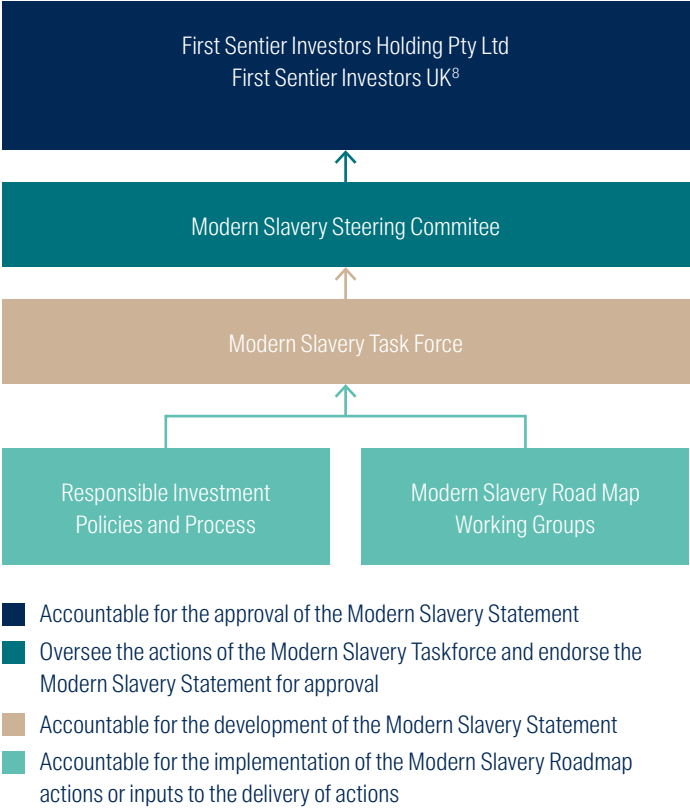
First Sentier Investors Holding Pty Ltd
First Sentier Investors UK$^{8}$

Modern Slavery Steering Commitee

Modern Slavery Task Force

Responsible Investment Policies and Process

Modern Slavery Road Map Working Groups

Accountable for the approval of the Modern Slavery Statement

Oversee the actions of the Modern Slavery Taskforce and endorse the Modern Slavery Statement for approval

Accountable for the development of the Modern Slavery Statement

Accountable for the implementation of the Modern Slavery Roadmap actions or inputs to the delivery of actions